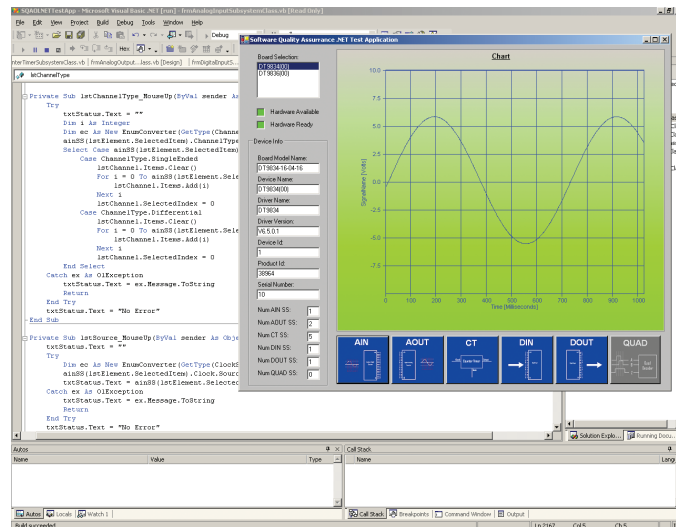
SQAOLNETTestApp - Microsoft Visual Basic .NET [run] - frmAnalogInputSubsystemClass.vb [Read Only]

File Edit View Project Build Debug Tools Window Help

Debug

Hex

nterTimerSubsystemClass.vb | frmAnalogOutput...lass.vb [Design] | frmDigitalInputS...

lstChannelType

Private Sub lstChannelType_MouseUp(ByVal sender As
    Try
        txtStatus.Text = ""
        Dim i As Integer
        Dim ec As New EnumConverter(GetType(Channe
        ainSS(lstElement.SelectedItem).ChannelType
        Select Case ainSS(lstElement.SelectedItem)
            Case ChannelType.SingleEnded
                lstChannel.Items.Clear()
                For i = 0 To ainSS(lstElement.Sele
                    lstChannel.Items.Add(i)
                Next i
                lstChannel.SelectedIndex = 0
            Case ChannelType.Differential
                lstChannel.Items.Clear()
                For i = 0 To ainSS(lstElement.Sele
                    lstChannel.Items.Add(i)
                Next i
                lstChannel.SelectedIndex = 0
        End Select
    Catch ex As OlException
        txtStatus.Text = ex.Message.ToString
        Return
    End Try
    txtStatus.Text = "No Error"
End Sub

Private Sub lstSource_MouseUp(ByVal sender As Obje
    txtStatus.Text = ""
    Try
        Dim ec As New EnumConverter(GetType(ClockS
        ainSS(lstElement.SelectedItem).Clock.Sourc
        txtStatus.Text = ainSS(lstElement.Selected
    Catch ex As OlException
        txtStatus.Text = ex.Message.ToString
        Return
    End Try
    txtStatus.Text = "No Error"

Software Quality Assurance .NET Test Application

Board Selection:
DT9834(00)
DT9836(00)

Hardware Available
Hardware Ready

Device Info
Board Model Name:
DT9834-16-0-16
Device Name:
DT9834(00)
Driver Name:
DT9834
Driver Version:
V6.5.0.1
Device Id:
1
Product Id:
38964
Serial Number:
10

Num AIN SS: 1
Num AOUT SS: 2
Num CT SS: 5
Num DIN SS: 1
Num DOUT SS: 1
Num QUAD SS: 0

Chart
10.0
7.5
5.0
2.5
0.0
-2.5
-5.0
-7.5
-10.0
Sig. Amplitude (Volts)
0 100 200 300 400 500 600 700 800 900 1000
Time (Milliseconds)

AIN | AOUT | CT | DIN | DOUT | QUAD

Solution Explo... | Running Docu...

Autos
Name | Value | Type

Call Stack
Name | Langu

Autos | Locals | Watch 1

Call Stack | Breakpoints | Command Window | Output

Build succeeded

Ln 2167 Col 5 Ch 5